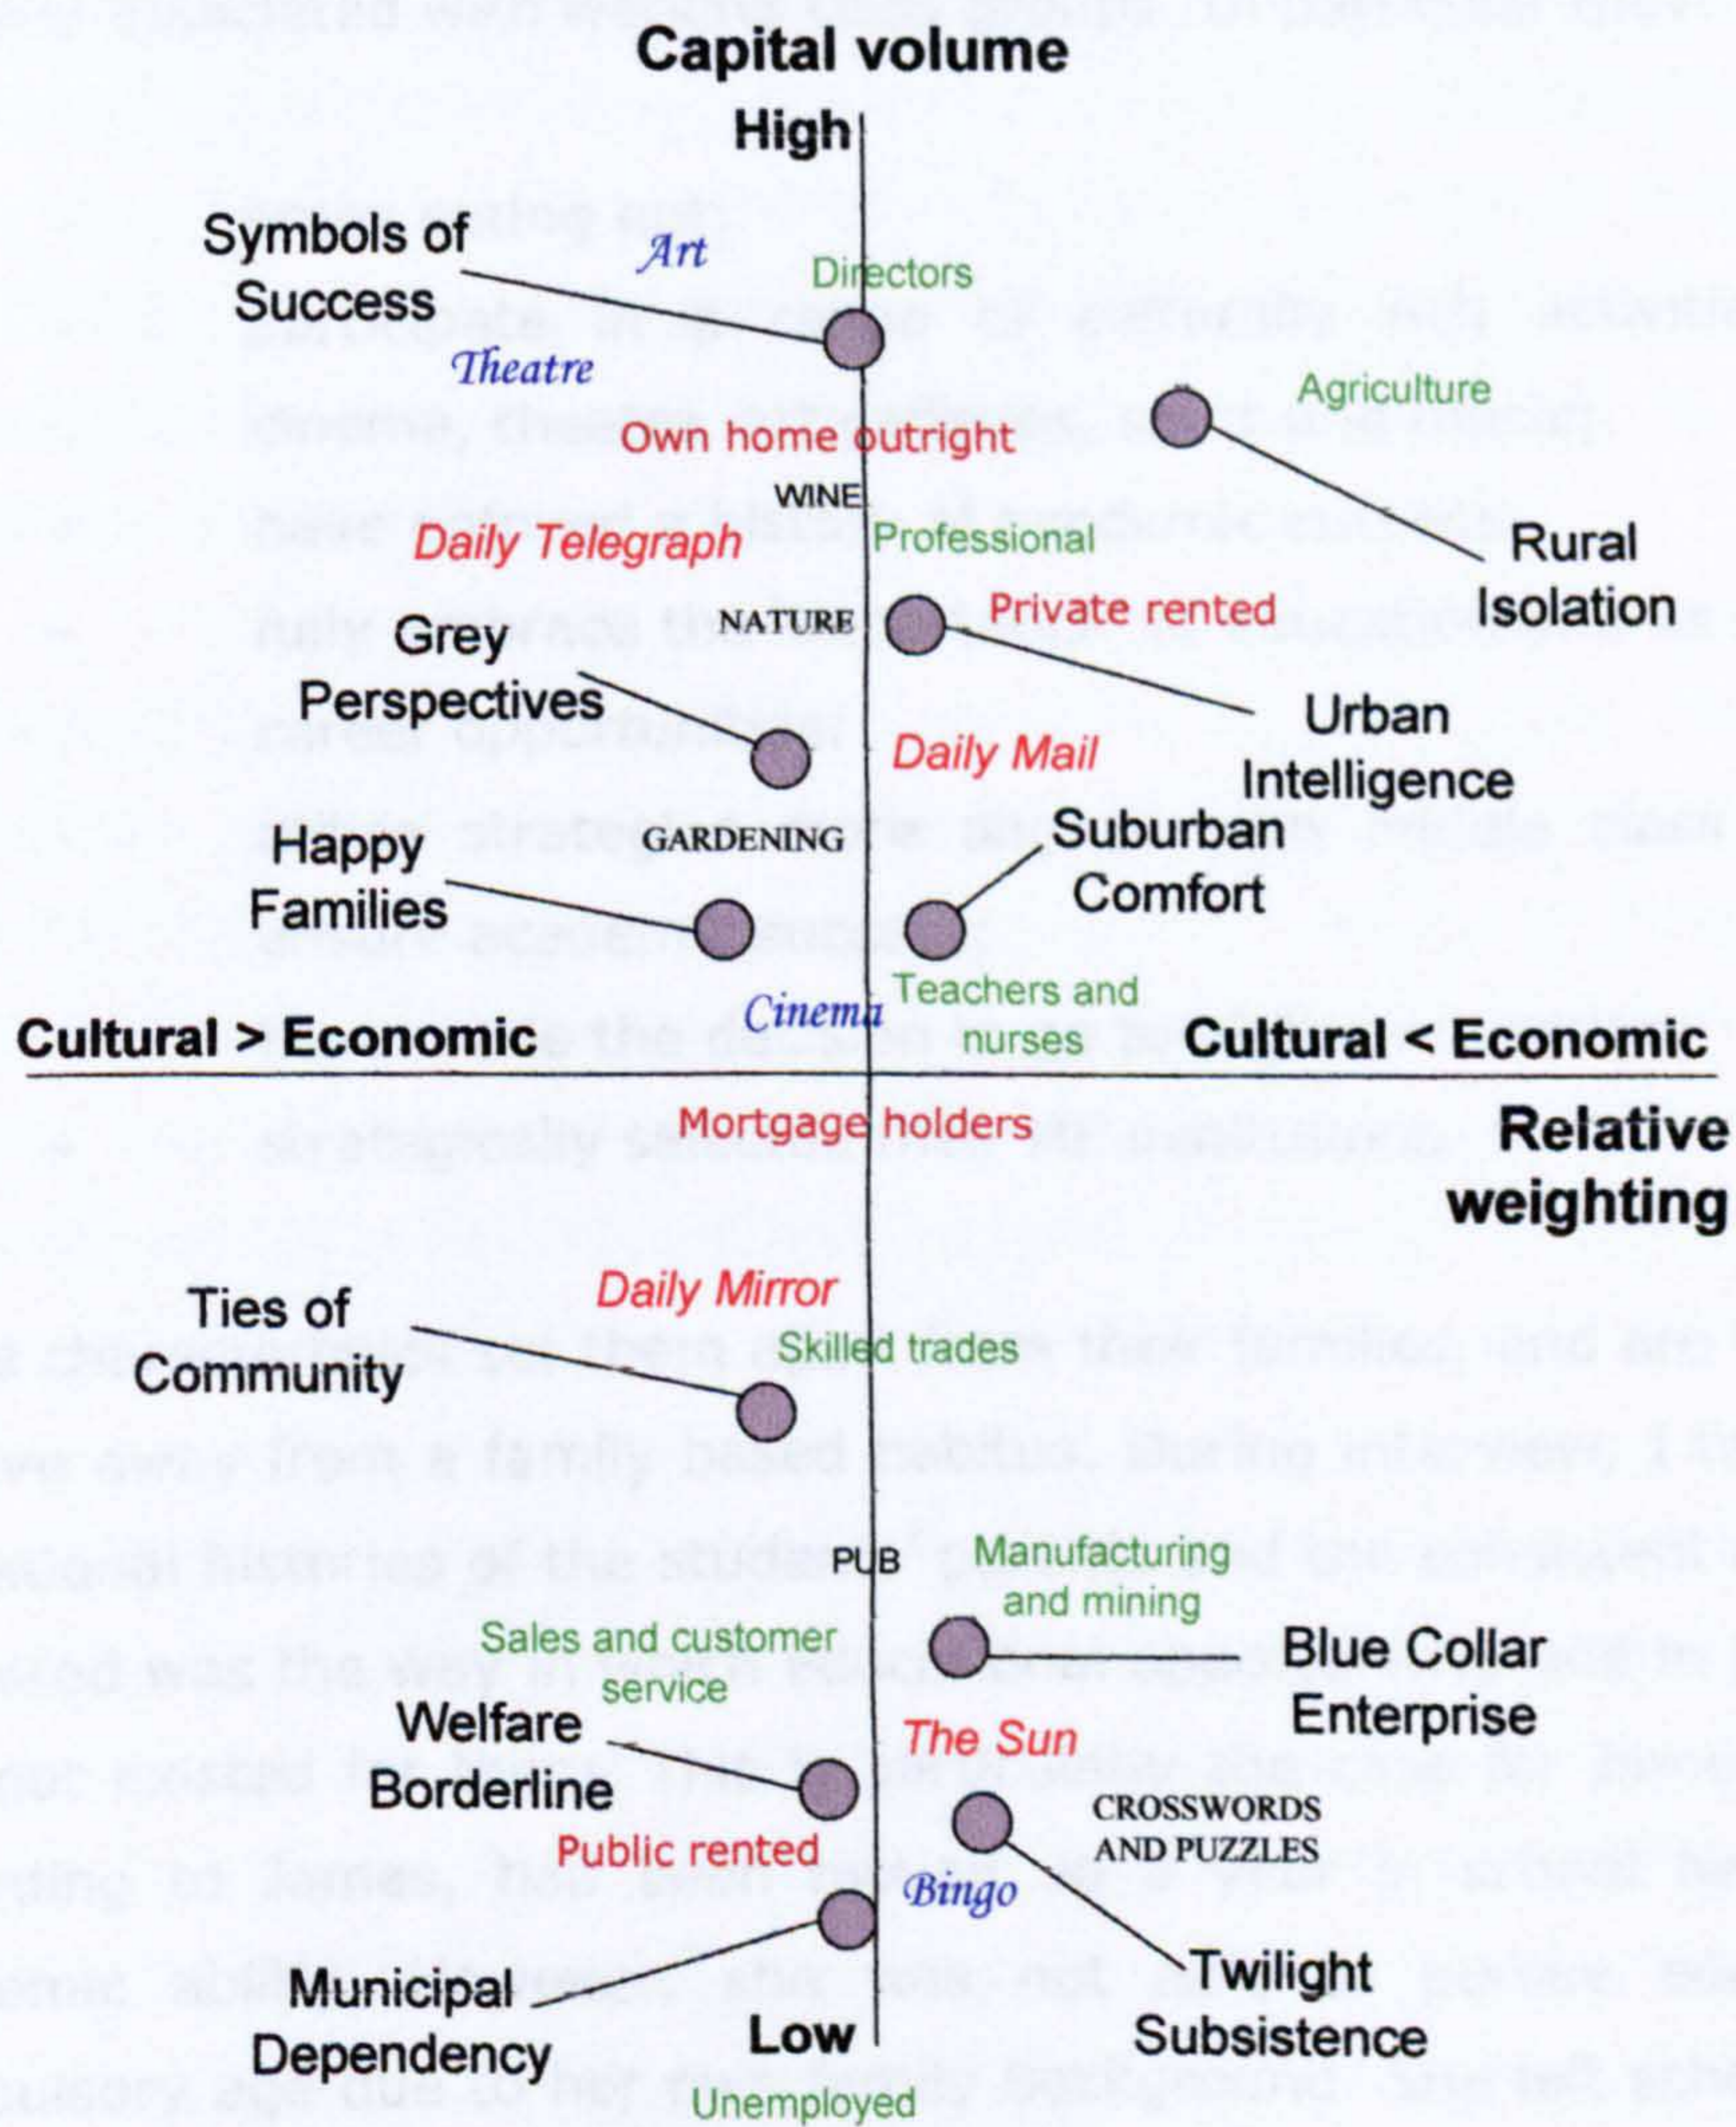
Capital volume

High

Symbols of Success

Art

Directors

Theatre

Agriculture

Own home outright

WINE

Daily Telegraph

Professional

Rural Isolation

NATURE

Private rented

Grey Perspectives

Urban Intelligence

Daily Mail

Happy Families

GARDENING

Suburban Comfort

Cinema

Teachers and nurses

Cultural > Economic

Cultural < Economic

Mortgage holders

Relative weighting

Daily Mirror

Ties of Community

Skilled trades

PUB

Manufacturing and mining

Sales and customer service

Blue Collar Enterprise

Welfare Borderline

The Sun

CROSSWORDS AND PUZZLES

Public rented

Bingo

Municipal Dependency

Twilight Subsistence

Low

Unemployed